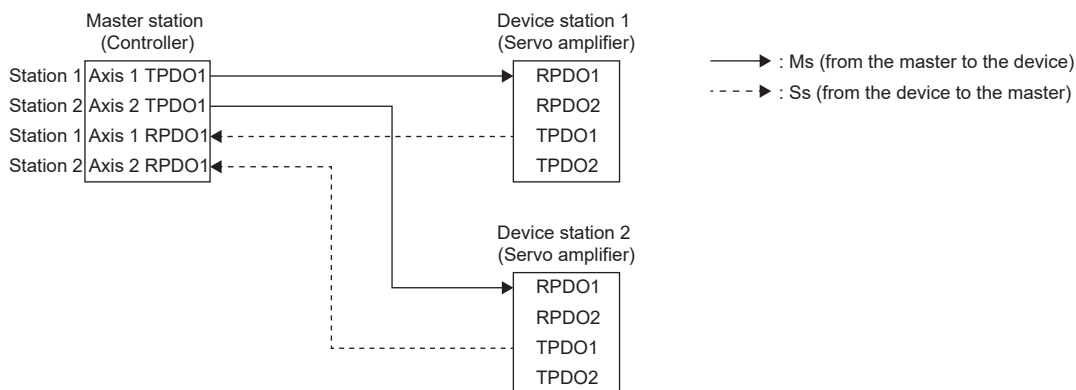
Master station
(Controller)

Station 1 Axis 1 TPDO1
Station 2 Axis 2 TPDO1
Station 1 Axis 1 RPDO1
Station 2 Axis 2 RPDO1

Device station 1
(Servo amplifier)

RPDO1
RPDO2
TPDO1
TPDO2

: Ms (from the master to the device)
: Ss (from the device to the master)

Device station 2
(Servo amplifier)

RPDO1
RPDO2
TPDO1
TPDO2